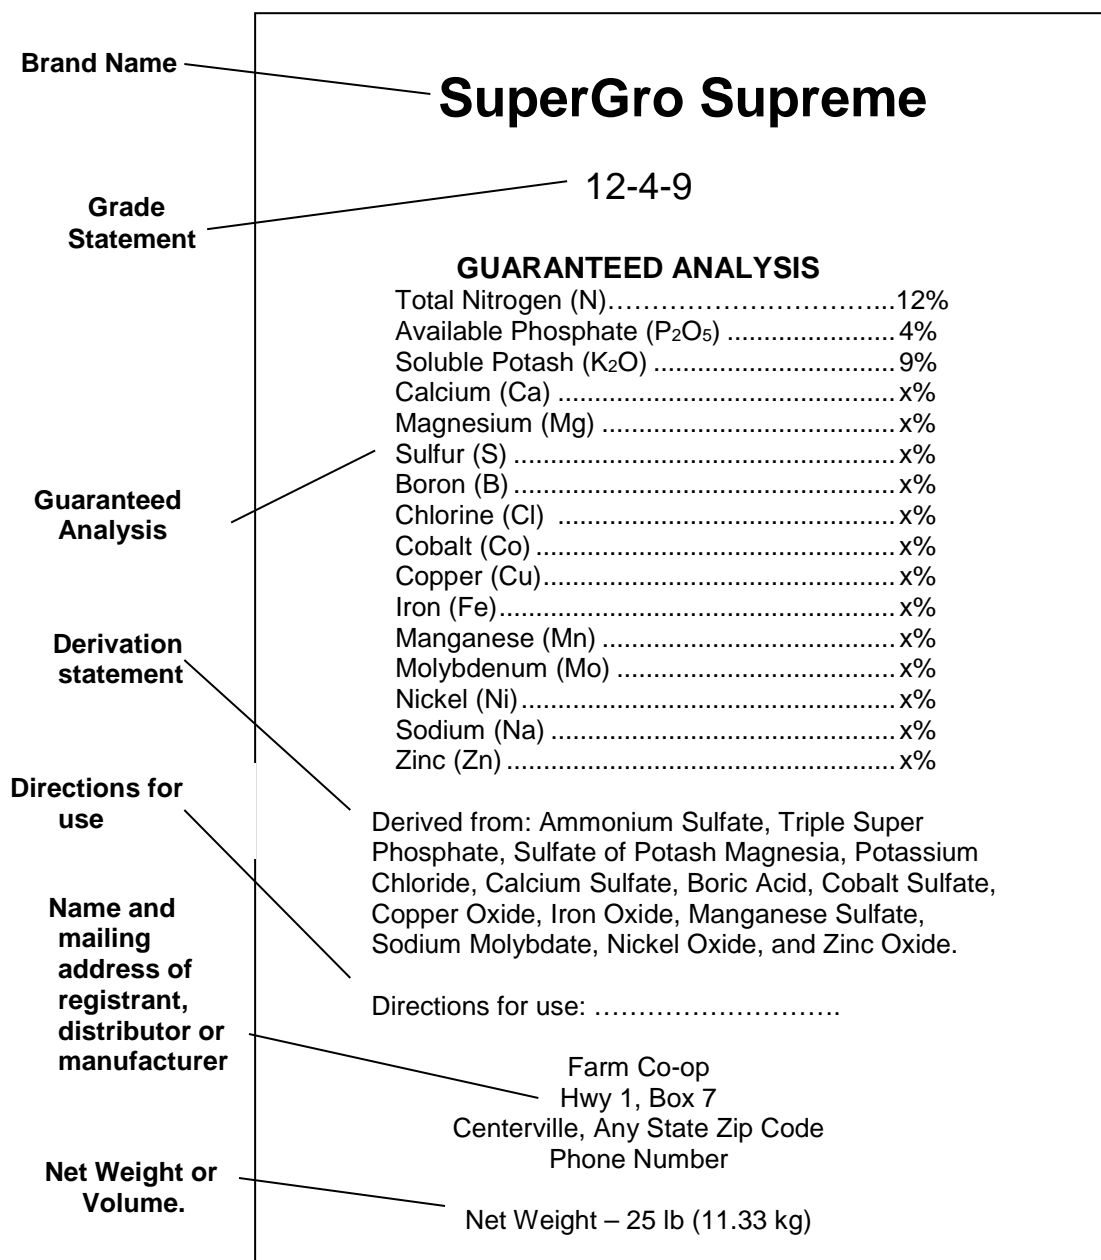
Brand Name

SuperGro Supreme

Grade Statement

12-4-9

GUARANTEED ANALYSIS
Total Nitrogen (N)……………………………..12%
Available Phosphate ($P_2O_5$) ......................4%
Soluble Potash ($K_2O$) ...............................9%
Calcium (Ca) ..............................................x%
Magnesium (Mg) ........................................x%
Sulfur (S) ....................................................x%
Boron (B) ....................................................x%
Chlorine (Cl) ...............................................x%
Cobalt (Co) .................................................x%
Copper (Cu)................................................x%
Iron (Fe)......................................................x%
Manganese (Mn) ........................................x%
Molybdenum (Mo) .......................................x%
Nickel (Ni)...................................................x%
Sodium (Na) ...............................................x%
Zinc (Zn) .....................................................x%

Guaranteed Analysis

Derivation statement

Directions for use

Derived from: Ammonium Sulfate, Triple Super Phosphate, Sulfate of Potash Magnesia, Potassium Chloride, Calcium Sulfate, Boric Acid, Cobalt Sulfate, Copper Oxide, Iron Oxide, Manganese Sulfate, Sodium Molybdate, Nickel Oxide, and Zinc Oxide.

Name and mailing address of registrant, distributor or manufacturer

Directions for use: ……………………….

Farm Co-op
Hwy 1, Box 7
Centerville, Any State Zip Code
Phone Number

Net Weight or Volume.

Net Weight – 25 lb (11.33 kg)